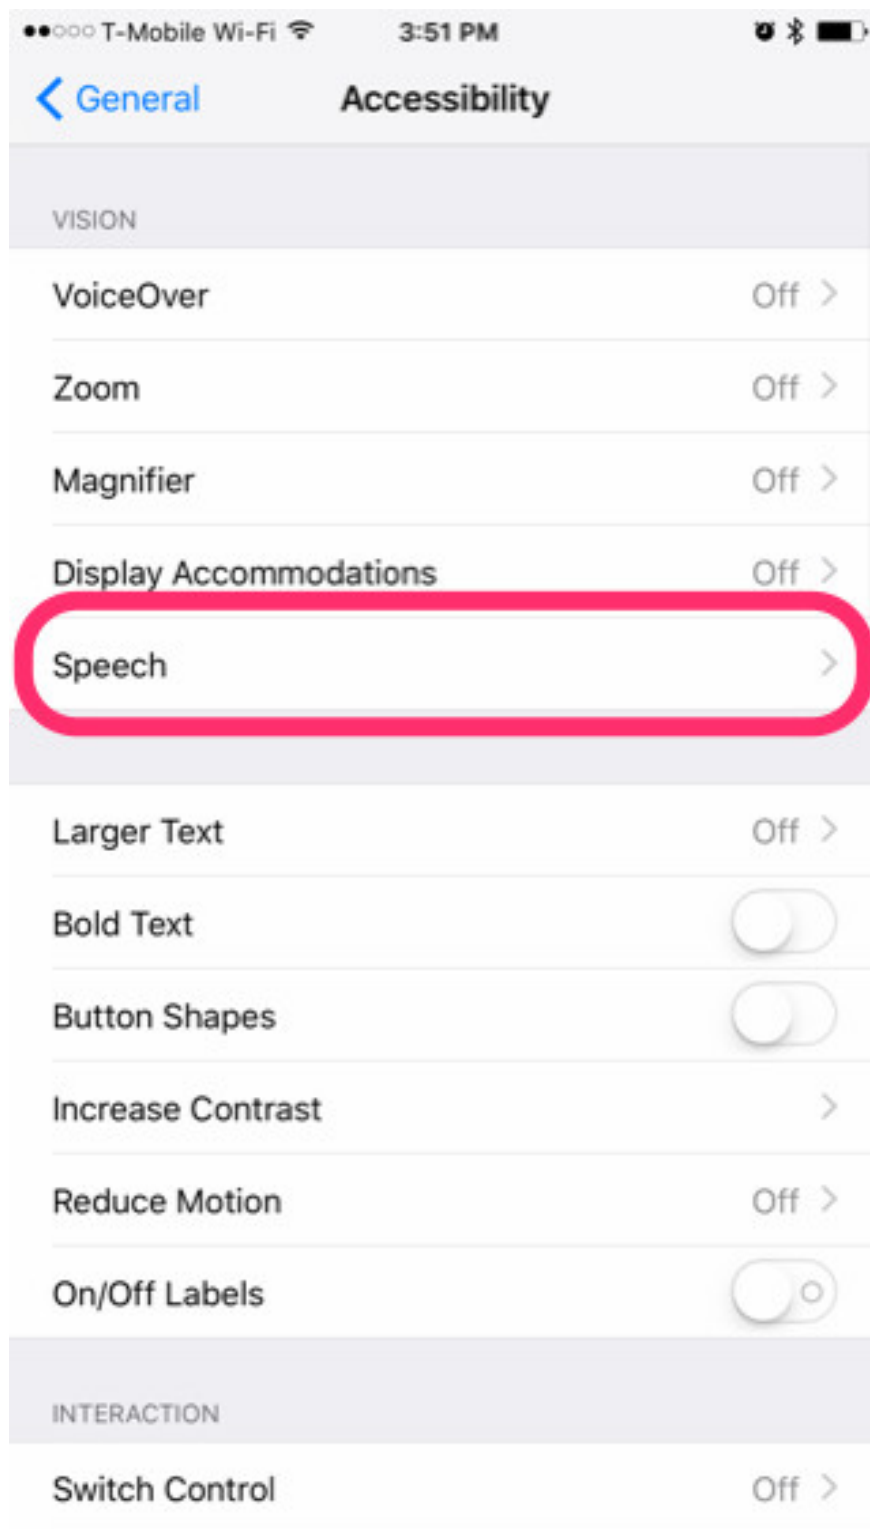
T-Mobile Wi-Fi 3:51 PM

General Accessibility

VISION

VoiceOver Off

Zoom Off

Magnifier Off

Display Accommodations Off

Speech

Larger Text Off

Bold Text

Button Shapes

Increase Contrast

Reduce Motion Off

On/Off Labels

INTERACTION

Switch Control Off